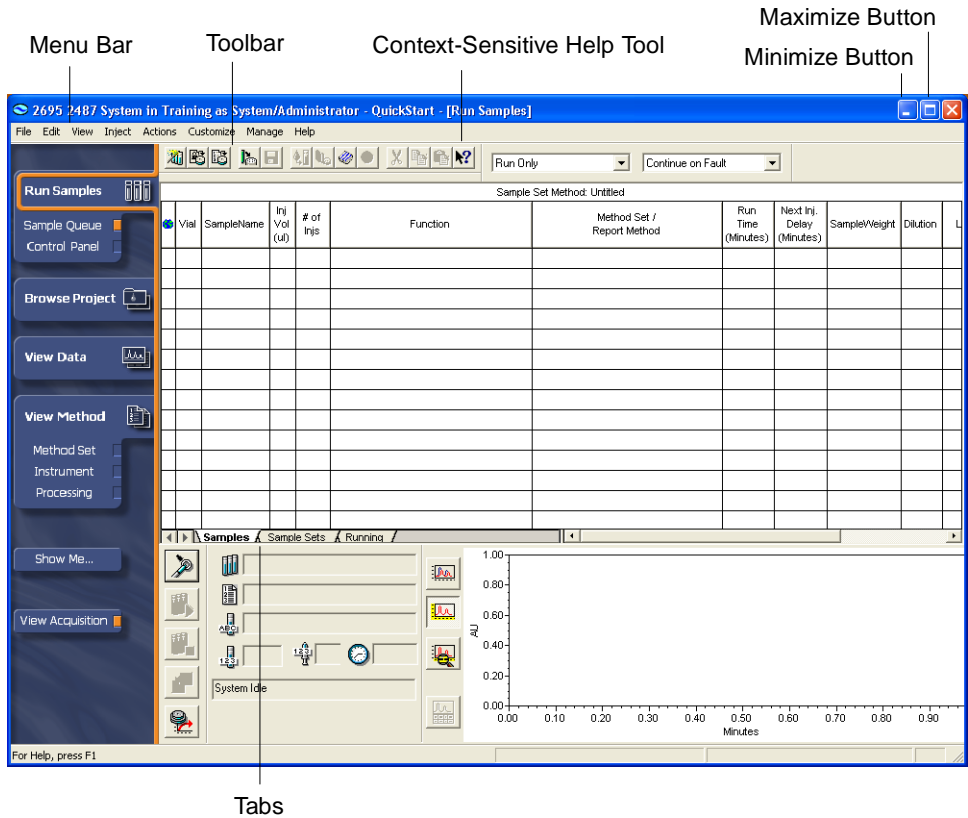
Maximize Button

Menu Bar

Toolbar

Context-Sensitive Help Tool

Minimize Button

2695 2487 System in Training as System/Administrator - QuickStart - [Run Samples]

File Edit View Inject Actions Customize Manage Help

Run Only

Continue on Fault

Run Samples

Sample Queue

Control Panel

Browse Project

View Data

View Method

Method Set

Instrument

Processing

Show Me...

View Acquisition

Sample Set Method: Untitled

| | Vial | SampleName | Inj Vol (ul) | # of Injs | Function | Method Set / Report Method | Run Time (Minutes) | Next Inj. Delay (Minutes) | SampleWeight | Dilution | L |
|---|---|---|---|---|---|---|---|---|---|---|---|

Samples Sample Sets Running

System Idle

1.00

0.80

0.60

0.40

0.20

0.00

AU

0.00 0.10 0.20 0.30 0.40 0.50 0.60 0.70 0.80 0.90

Minutes

For Help, press F1

Tabs